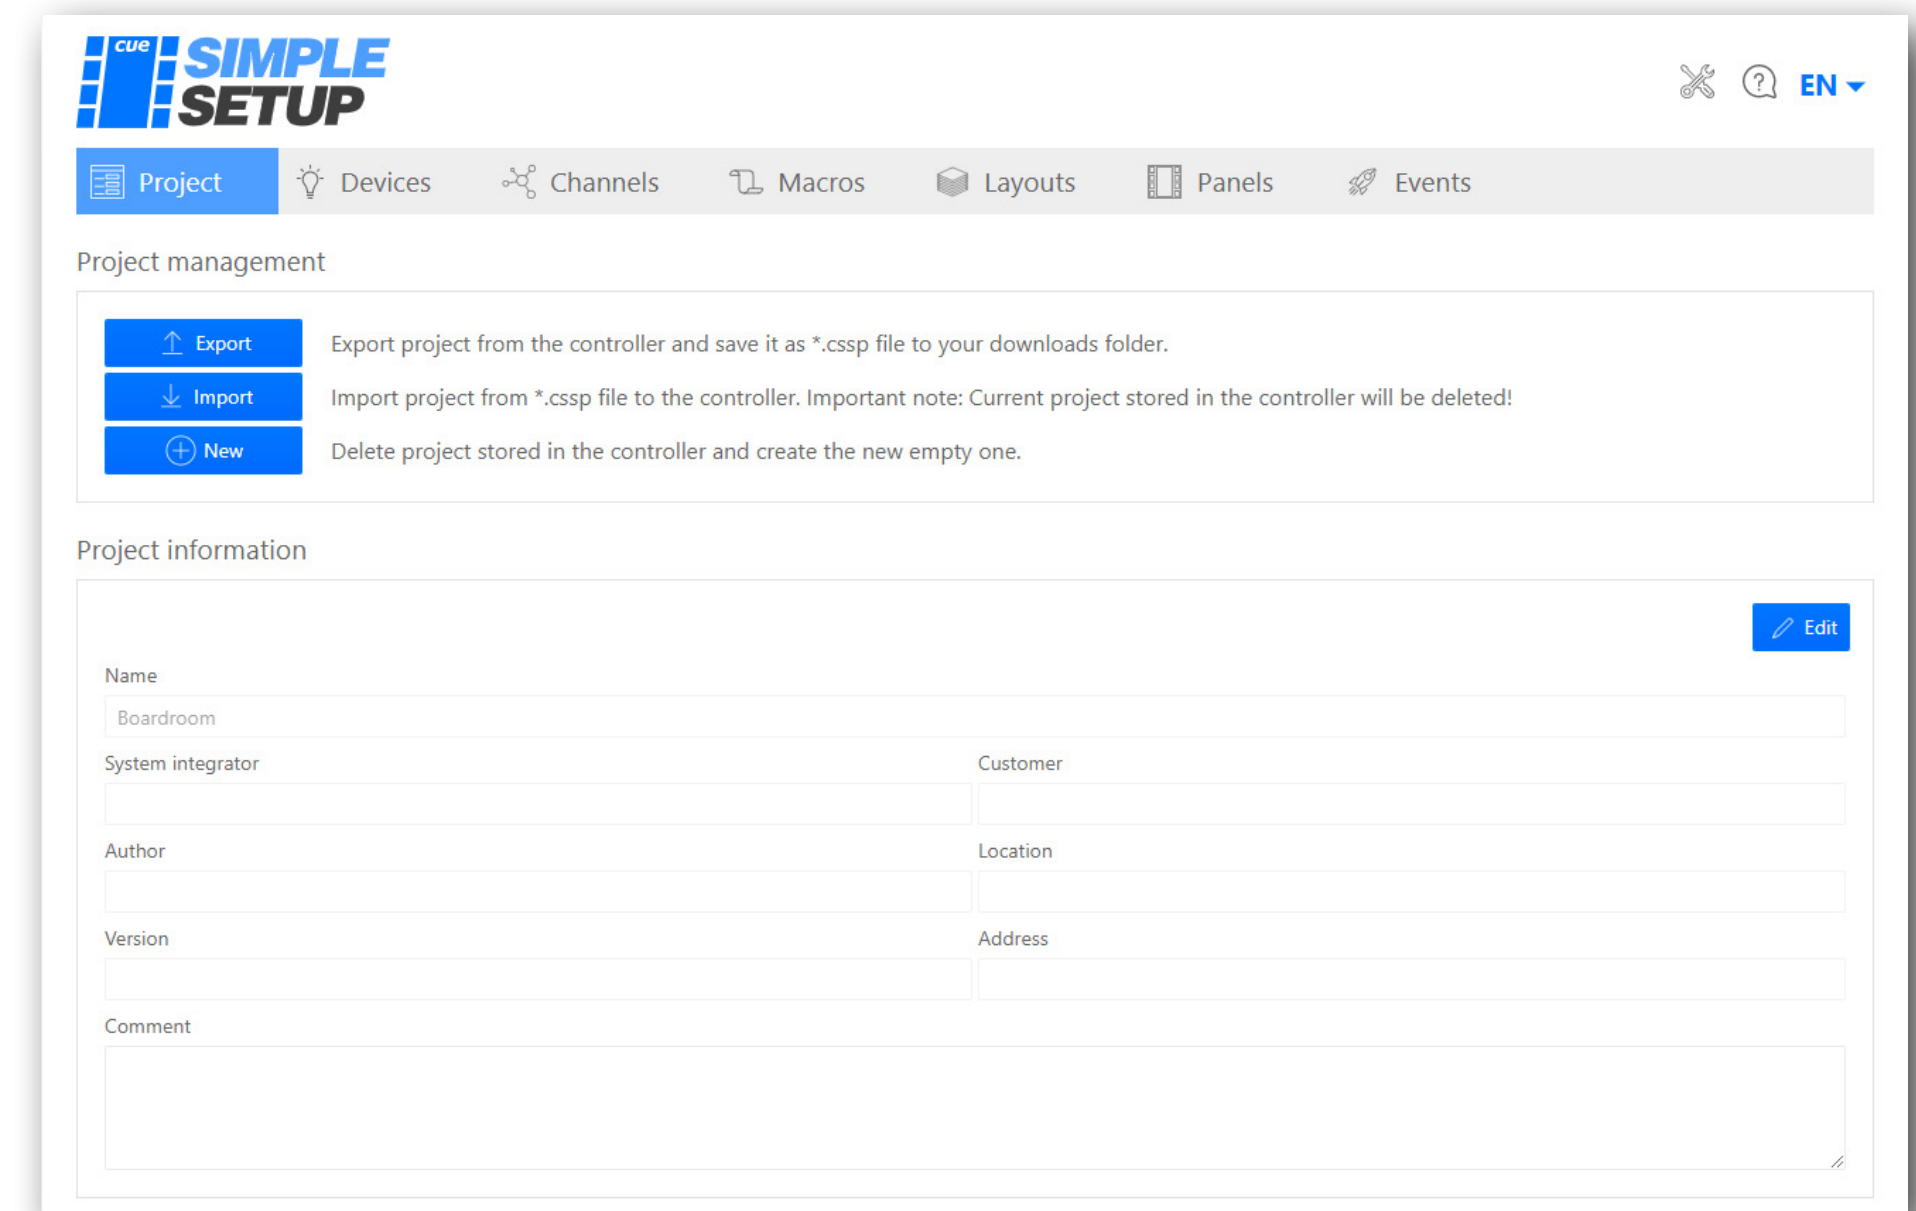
cue SIMPLE SETUP

EN

Project Devices Channels Macros Layouts Panels Events

Project management

Export Export project from the controller and save it as *.cssp file to your downloads folder.

Import Import project from *.cssp file to the controller. Important note: Current project stored in the controller will be deleted!

New Delete project stored in the controller and create the new empty one.

Project information

Edit

Name

Boardroom

System integrator

Customer

Author

Location

Version

Address

Comment